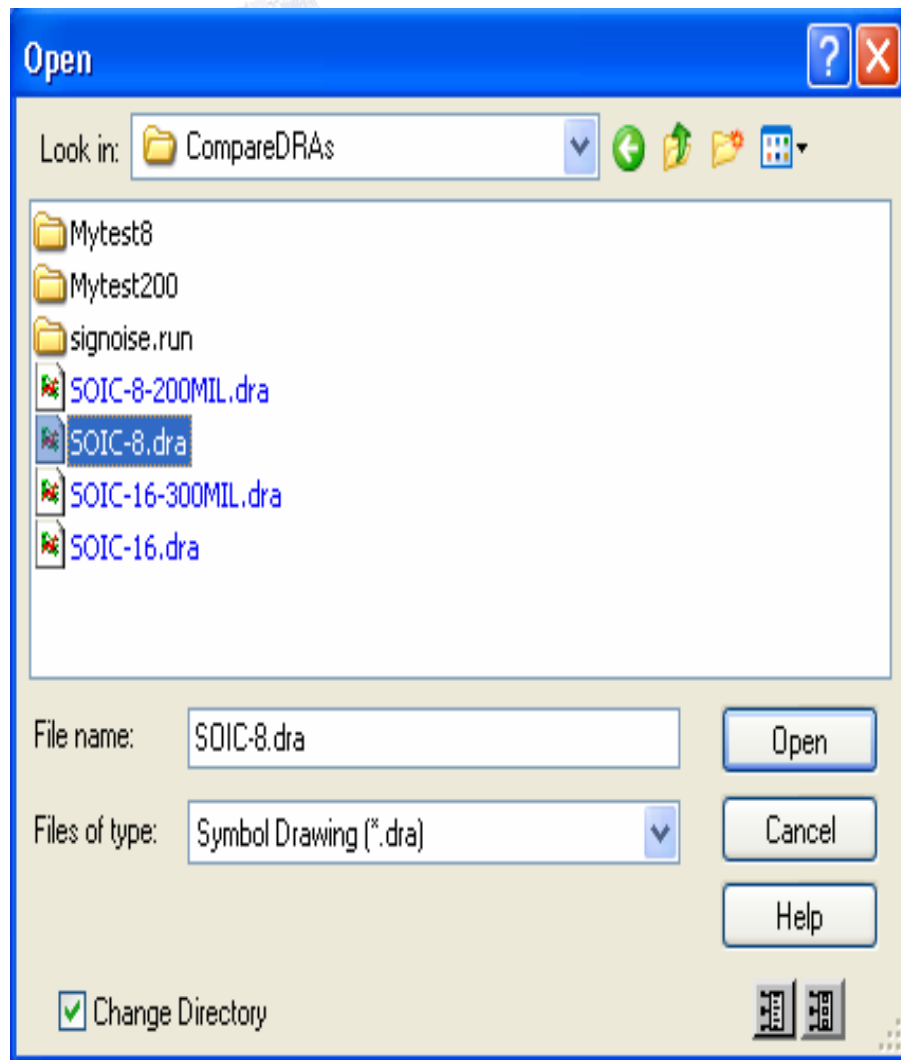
Open

Look in: CompareDRAs

Mytest8
Mytest200
signoise.run
SOIC-8-200MIL.dra
SOIC-8.dra
SOIC-16-300MIL.dra
SOIC-16.dra

File name: SOIC-8.dra
Files of type: Symbol Drawing (*.dra)

Open
Cancel
Help

Change Directory